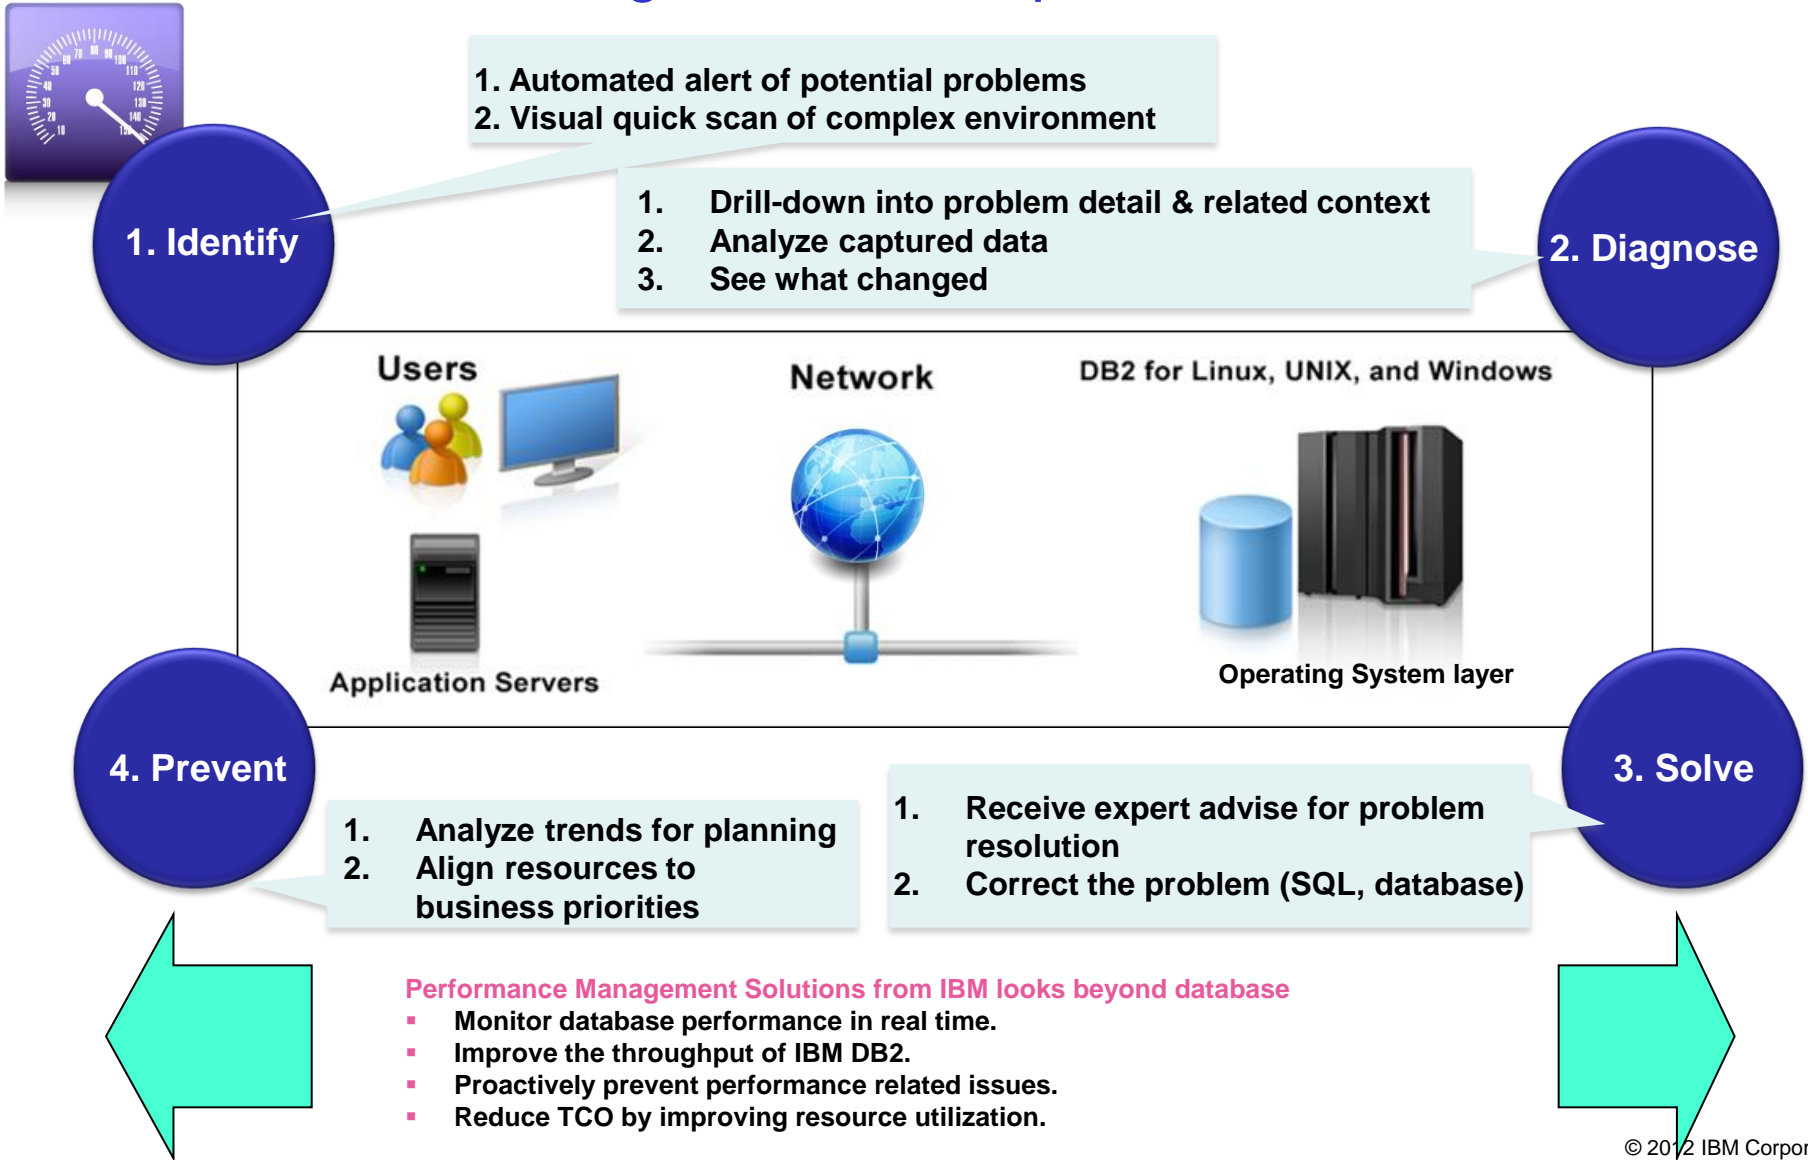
1. Automated alert of potential problems
2. Visual quick scan of complex environment

1. Identify

1. Drill-down into problem detail & related context
2. Analyze captured data
3. See what changed

2. Diagnose

Users

Network

DB2 for Linux, UNIX, and Windows

Application Servers

Operating System layer

4. Prevent

3. Solve

1. Analyze trends for planning
2. Align resources to business priorities

1. Receive expert advise for problem resolution
2. Correct the problem (SQL, database)

Performance Management Solutions from IBM looks beyond database
▪ Monitor database performance in real time.
▪ Improve the throughput of IBM DB2.
▪ Proactively prevent performance related issues.
▪ Reduce TCO by improving resource utilization.

© 2012 IBM Corpor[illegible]